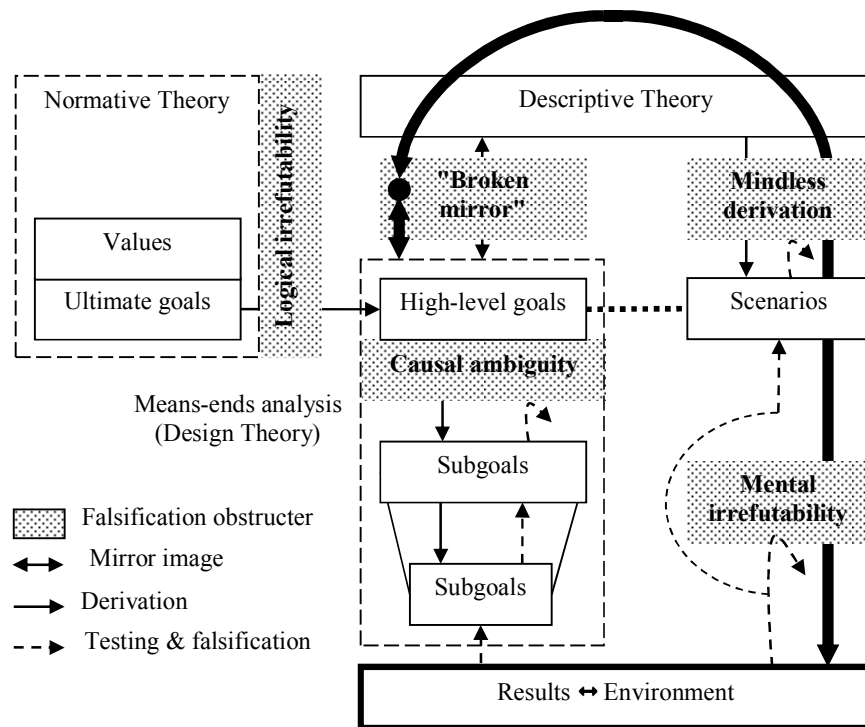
Normative Theory

Logical irrefutability

Values

Ultimate goals

Descriptive Theory

"Broken mirror"

Mindless derivation

High-level goals

Scenarios

Causal ambiguity

Means-ends analysis (Design Theory)

Subgoals

Subgoals

Mental irrefutability

Falsification obstructer

Mirror image

Derivation

Testing & falsification

Results ↔ Environment